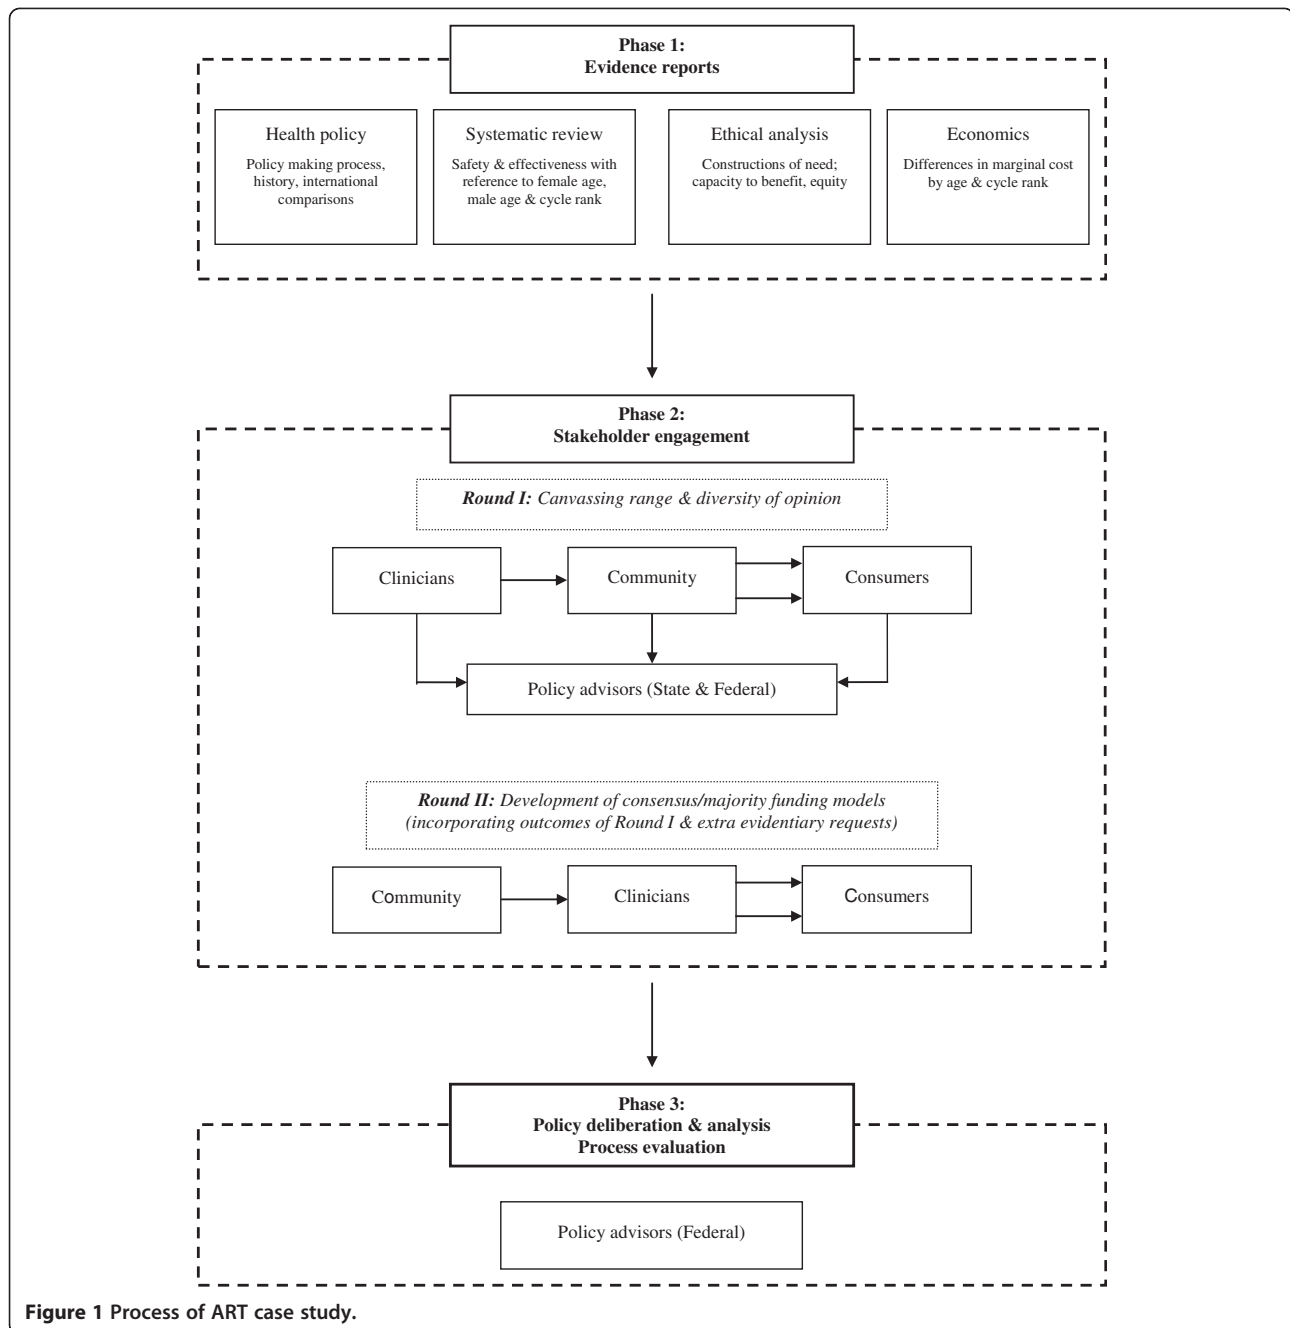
Phase 1:
Evidence reports

Health policy
Policy making process, history, international comparisons

Systematic review
Safety & effectiveness with reference to female age, male age & cycle rank

Ethical analysis
Constructions of need; capacity to benefit, equity

Economics
Differences in marginal cost by age & cycle rank

Phase 2:
Stakeholder engagement

*Round I:* *Canvassing range & diversity of opinion*

Clinicians

Community

Consumers

Policy advisors (State & Federal)

*Round II:* *Development of consensus/majority funding models (incorporating outcomes of Round I & extra evidentiary requests)*

Community

Clinicians

Consumers

Phase 3:
Policy deliberation & analysis
Process evaluation

Policy advisors (Federal)

**Figure 1 Process of ART case study.**